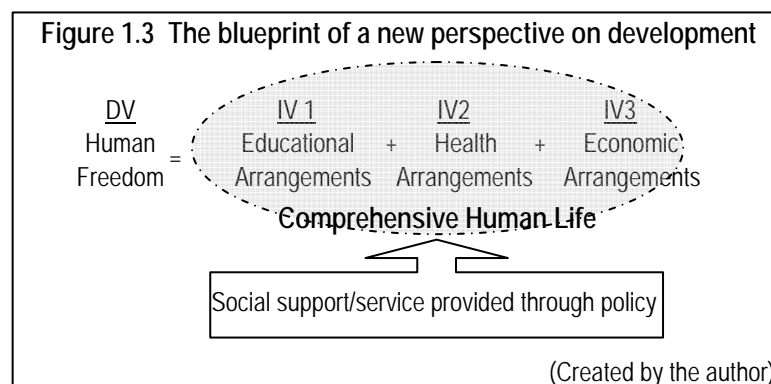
Figure 1.3 The blueprint of a new perspective on development

DV
Human Freedom = 

IV 1
Educational Arrangements + 

IV2
Health Arrangements + 

IV3
Economic Arrangements

Comprehensive Human Life

Social support/service provided through policy

(Created by the author)